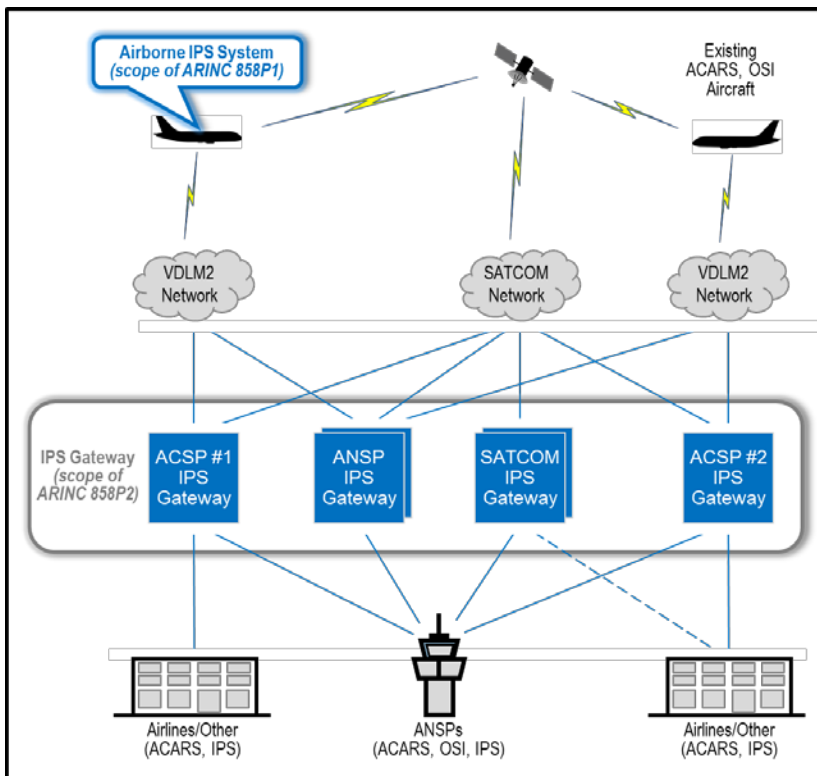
Airborne IPS System
(scope of ARINC 858P1)

Existing
ACARS, OSI
Aircraft

VDLM2
Network

SATCOM
Network

VDLM2
Network

IPS Gateway
(scope of
ARINC 858P2)

ACSP #1
IPS
Gateway

ANSP
IPS
Gateway

SATCOM
IPS
Gateway

ACSP #2
IPS
Gateway

Airlines/Other
(ACARS, IPS)

ANSPs
(ACARS, OSI, IPS)

Airlines/Other
(ACARS, IPS)